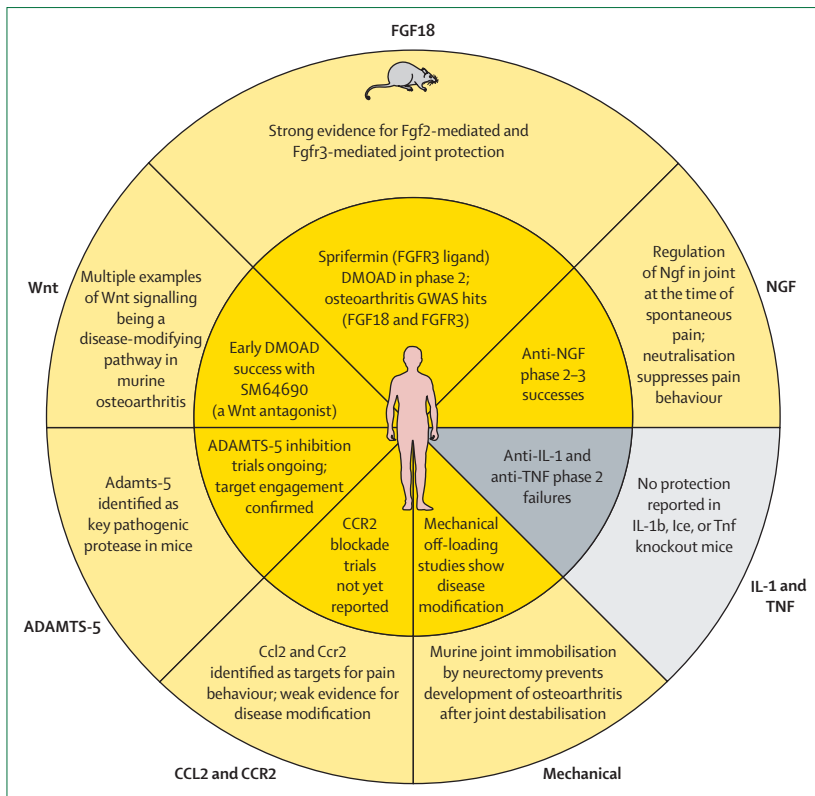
FGF18

Strong evidence for Fgf2-mediated and Fgfr3-mediated joint protection

Sprifermin (FGFR3 ligand) DMOAD in phase 2; osteoarthritis GWAS hits (FGF18 and FGFR3)

NGF

Regulation of Ngf in joint at the time of spontaneous pain; neutralisation suppresses pain behaviour

Anti-NGF phase 2–3 successes

Wnt

Multiple examples of Wnt signalling being a disease-modifying pathway in murine osteoarthritis

Early DMOAD success with SM64690 (a Wnt antagonist)

ADAMTS-5 inhibition trials ongoing; target engagement confirmed

Anti-IL-1 and anti-TNF phase 2 failures

No protection reported in IL-1b, Ice, or Tnf knockout mice

Adamts-5 identified as key pathogenic protease in mice

CCR2 blockade trials not yet reported

Mechanical off-loading studies show disease modification

IL-1 and TNF

ADAMTS-5

Ccl2 and Ccr2 identified as targets for pain behaviour; weak evidence for disease modification

Murine joint immobilisation by neurectomy prevents development of osteoarthritis after joint destabilisation

CCL2 and CCR2

Mechanical